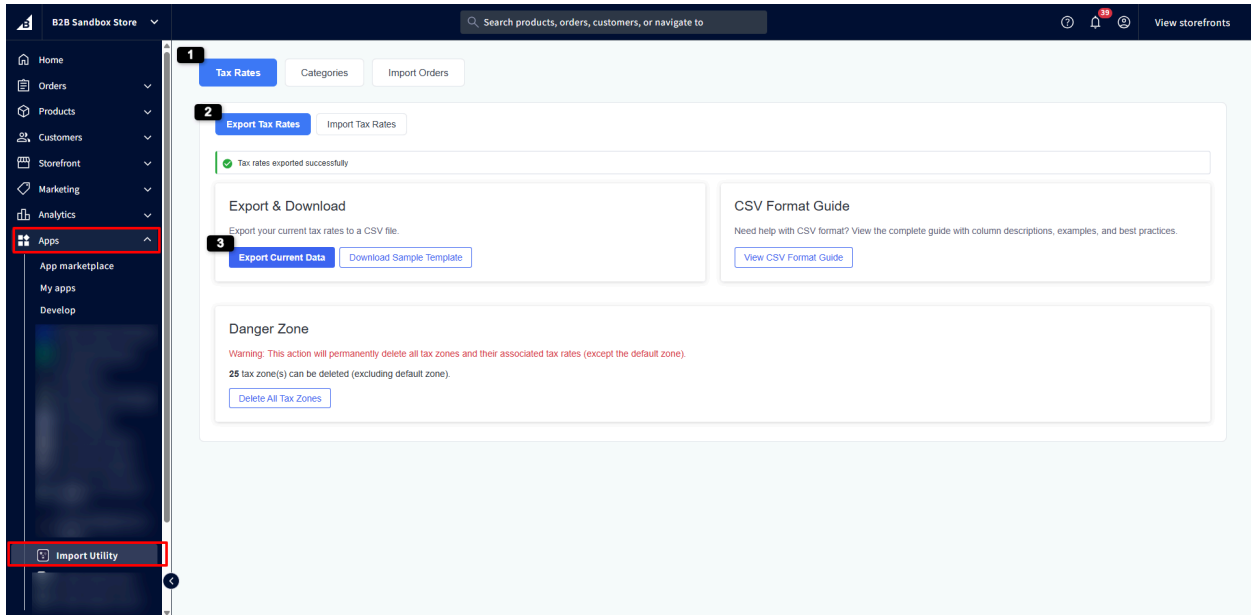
B2B Sandbox Store

Search products, orders, customers, or navigate to

39

View storefronts

Home
Orders
Products
Customers
Storefront
Marketing
Analytics
Apps
App marketplace
My apps
Develop

Import Utility

1
Tax Rates
Categories
Import Orders

2
Export Tax Rates
Import Tax Rates

Tax rates exported successfully

Export & Download
Export your current tax rates to a CSV file.
3
Export Current Data
Download Sample Template

CSV Format Guide
Need help with CSV format? View the complete guide with column descriptions, examples, and best practices.
View CSV Format Guide

Danger Zone
Warning: This action will permanently delete all tax zones and their associated tax rates (except the default zone).
25 tax zone(s) can be deleted (excluding default zone).
Delete All Tax Zones